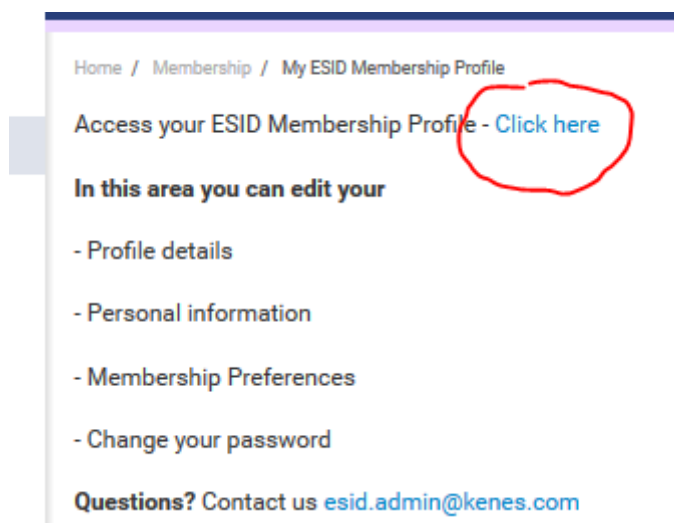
Home / Membership / My ESID Membership Profile

Access your ESID Membership Profile - Click here

In this area you can edit your

- Profile details

- Personal information

- Membership Preferences

- Change your password

Questions? Contact us esid.admin@kenes.com